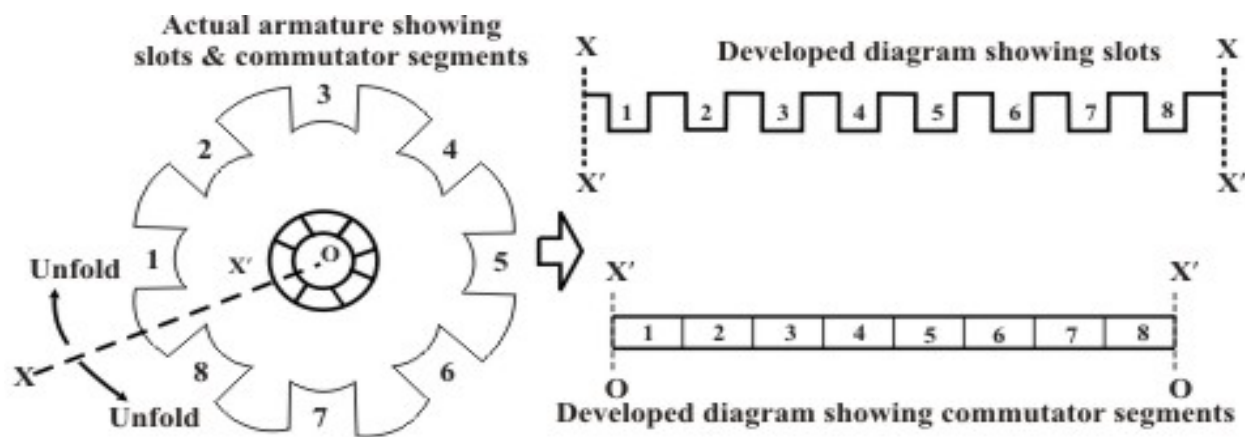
Actual armature showing slots & commutator segments

3
2
4
1
X′
O
5
Unfold
X
8
6
Unfold
7

X
Developed diagram showing slots
X

| 1 | 2 | 3 | 4 | 5 | 6 | 7 | 8 |
|---|---|---|---|---|---|---|---|

X′
X′

X′
X′

| 1 | 2 | 3 | 4 | 5 | 6 | 7 | 8 |
|---|---|---|---|---|---|---|---|

O
O
Developed diagram showing commutator segments